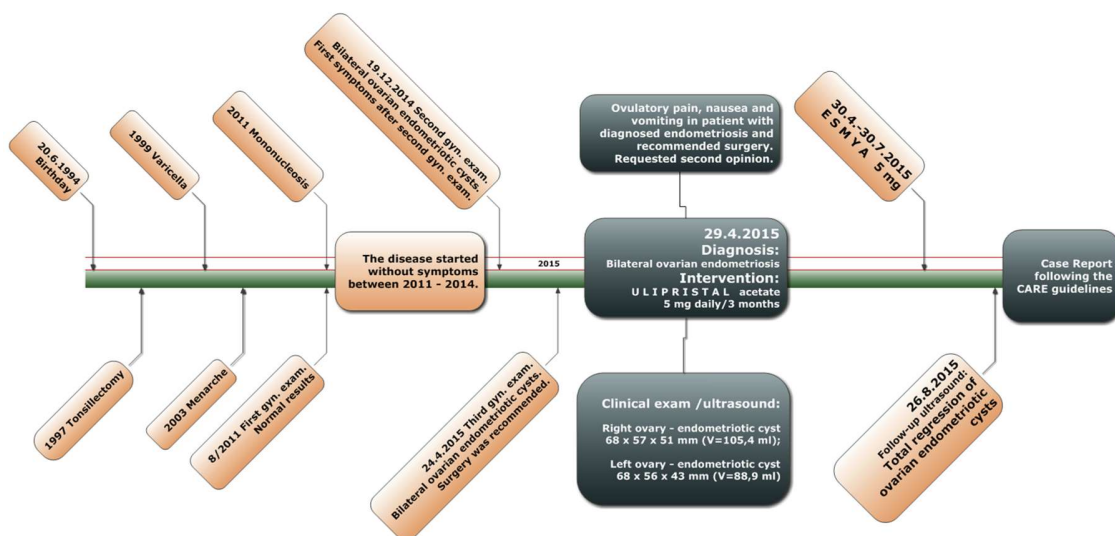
20.6.1994
Birthday

1999 Varicella

2011 Mononucleosis

19.12.2014 Second gyn. exam.
Bilateral ovarian endometriotic cysts.
First symptoms after second gyn. exam.

Ovulatory pain, nausea and vomiting in patient with diagnosed endometriosis and recommended surgery. Requested second opinion.

30.4.-30.7.2015
E S M Y A 5 mg

The disease started without symptoms between 2011 - 2014.

2015

29.4.2015
Diagnosis:
Bilateral ovarian endometriosis
Intervention:
U L I P R I S T A L acetate
5 mg daily/3 months

Case Report following the CARE guidelines

1997 Tonsillectomy

2003 Menarche

8/2011 First gyn. exam.
Normal results

24.4.2015 Third gyn. exam.
Bilateral ovarian endometriotic cysts.
Surgery was recommended.

Clinical exam /ultrasound:

Right ovary - endometriotic cyst
68 x 57 x 51 mm (V=105,4 ml);

Left ovary - endometriotic cyst
68 x 56 x 43 mm (V=88,9 ml)

26.8.2015
Follow-up ultrasound:
Total regression of ovarian endometriotic cysts